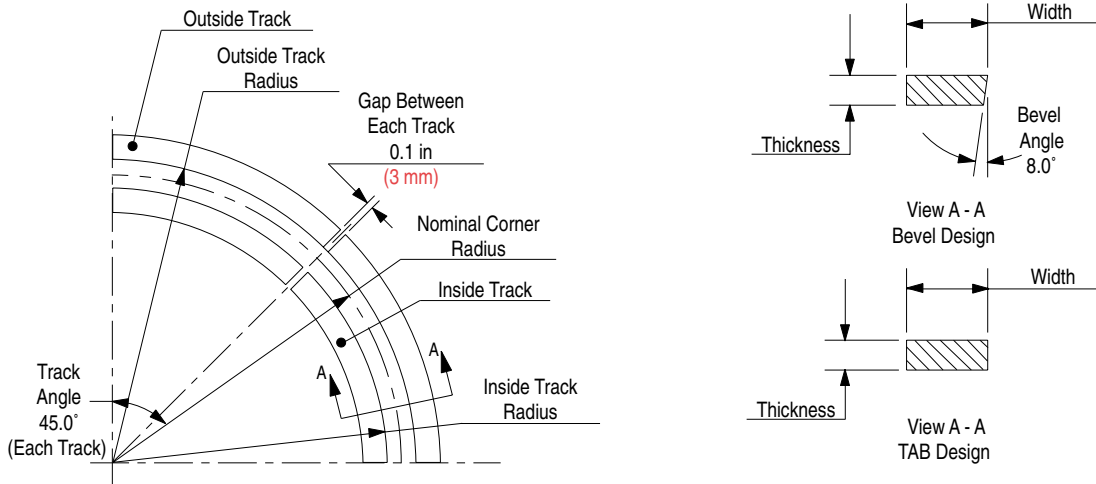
Outside Track

Outside Track Radius

Gap Between Each Track 0.1 in (3 mm)

Nominal Corner Radius

Inside Track

A

A

Inside Track Radius

Track Angle 45.0˚ (Each Track)

Width

Thickness

Bevel Angle 8.0˚

View A - A
Bevel Design

Width

Thickness

View A - A
TAB Design